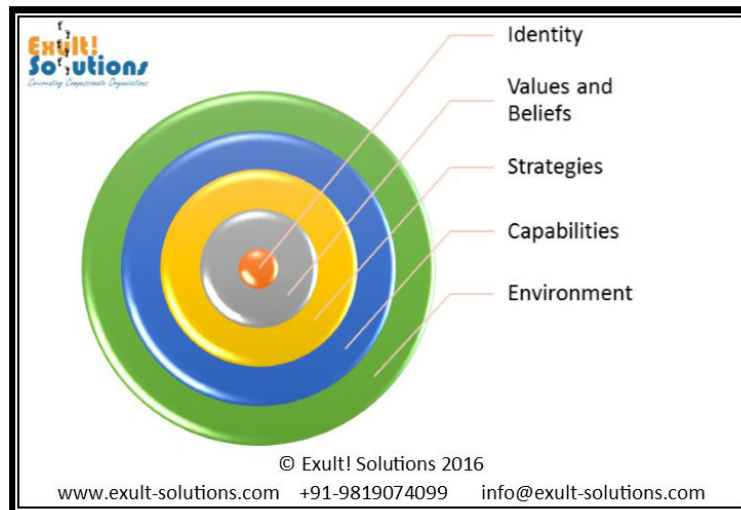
Exult!
Solutions
Co-creating Compassionate Organizations

Identity

Values and Beliefs

Strategies

Capabilities

Environment

© Exult! Solutions 2016

www.exult-solutions.com +91-9819074099 info@exult-solutions.com